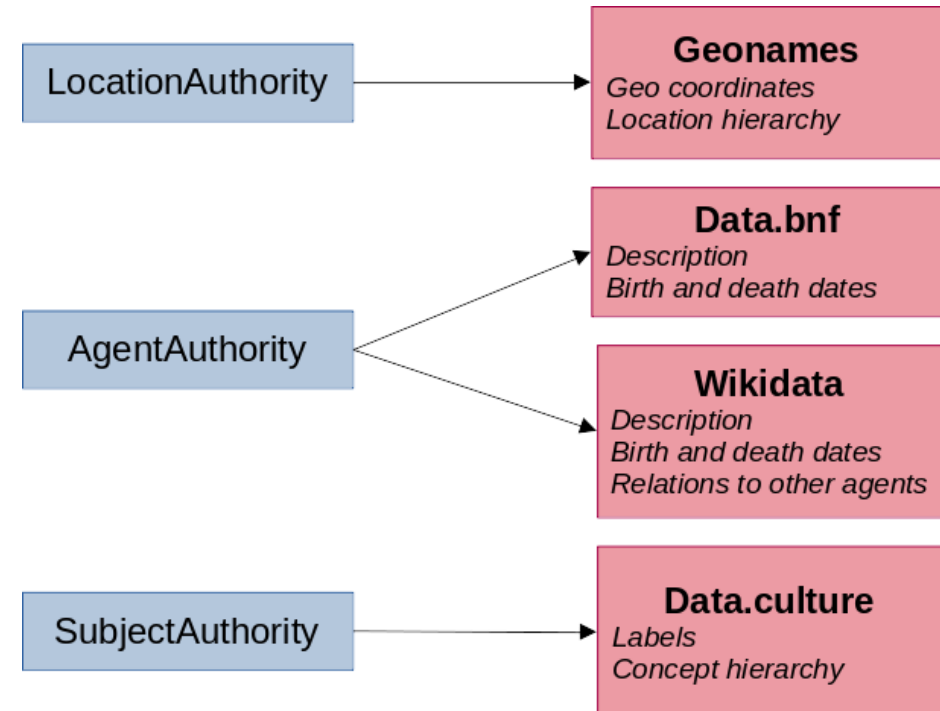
LocationAuthority

Geonames
Geo coordinates
Location hierarchy

AgentAuthority

Data.bnf
Description
Birth and death dates

Wikidata
Description
Birth and death dates
Relations to other agents

SubjectAuthority

Data.culture
Labels
Concept hierarchy